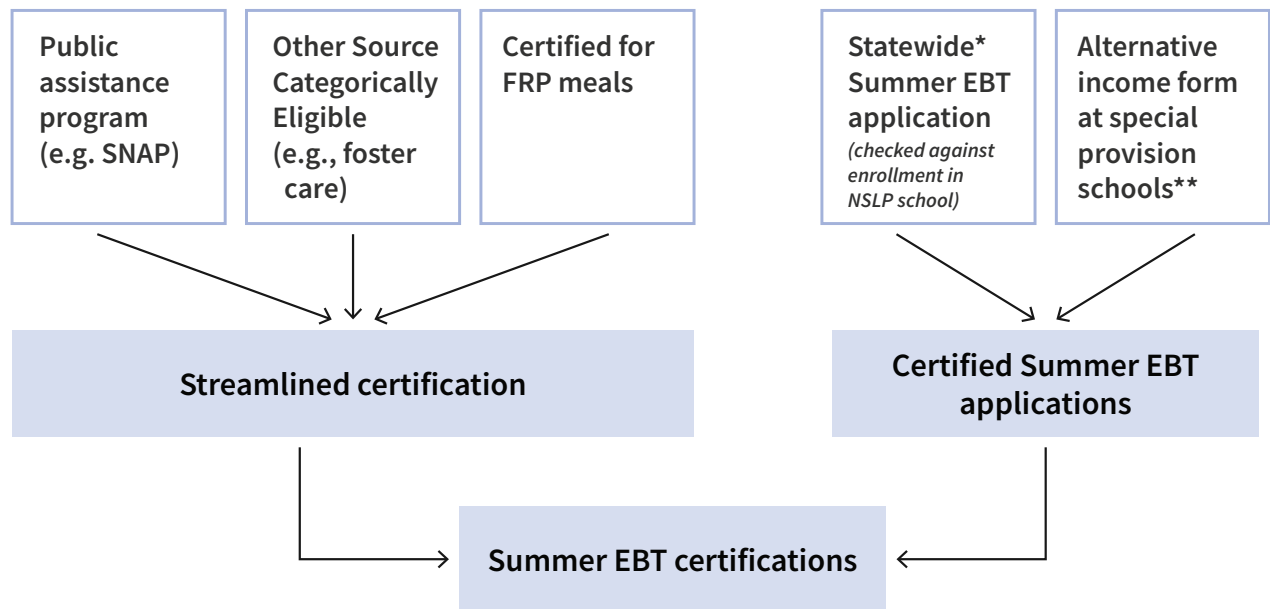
Public assistance program (e.g. SNAP)

Other Source Categorically Eligible (e.g., foster care)

Certified for FRP meals

Statewide* Summer EBT application
(checked against enrollment in NSLP school)

Alternative income form at special provision schools**

Streamlined certification

Certified Summer EBT applications

Summer EBT certifications